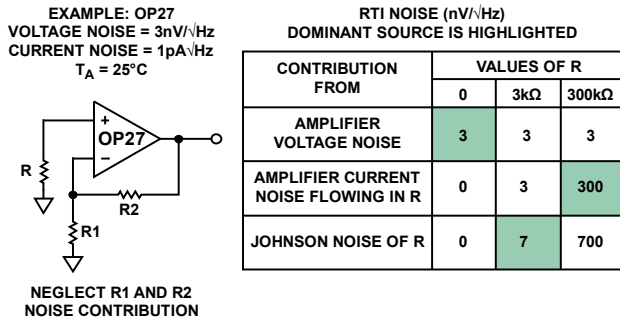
EXAMPLE: OP27
VOLTAGE NOISE = 3nV/√Hz
CURRENT NOISE = 1pA√Hz
$T_A$ = 25°C

+
OP27
−
R
R2
R1

NEGLECT R1 AND R2 NOISE CONTRIBUTION

RTI NOISE (nV/√Hz)
DOMINANT SOURCE IS HIGHLIGHTED

| CONTRIBUTION FROM | VALUES OF R | | |
|---|---|---|---|
| | 0 | 3kΩ | 300kΩ |
| AMPLIFIER VOLTAGE NOISE | 3 | 3 | 3 |
| AMPLIFIER CURRENT NOISE FLOWING IN R | 0 | 3 | 300 |
| JOHNSON NOISE OF R | 0 | 7 | 700 |